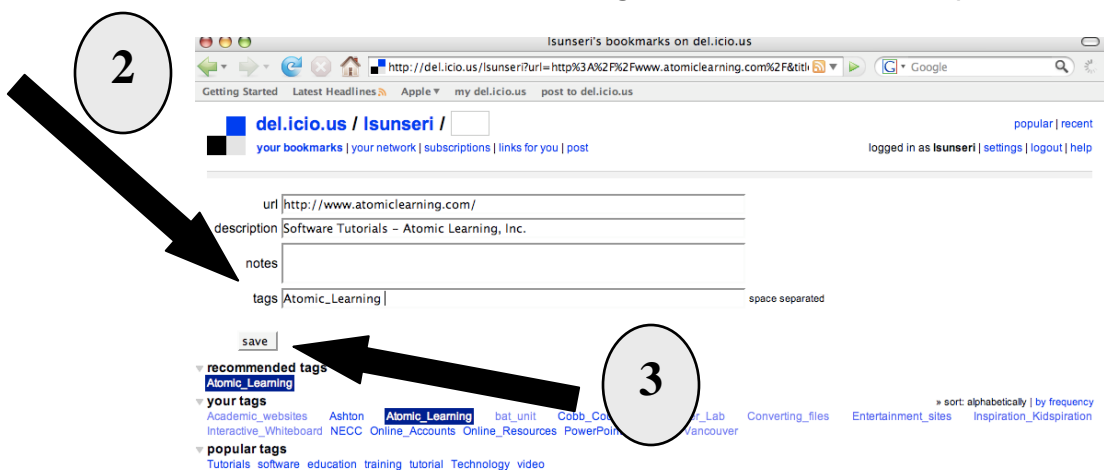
2

lsunseri's bookmarks on del.icio.us

http://del.icio.us/lsunseri?url=http%3A%2F%2Fwww.atomiclearning.com%2F&titl

Google

Getting Started Latest Headlines Apple my del.icio.us post to del.icio.us

del.icio.us / lsunseri /

popular | recent

your bookmarks | your network | subscriptions | links for you | post

logged in as lsunseri | settings | logout | help

url http://www.atomiclearning.com/

description Software Tutorials - Atomic Learning, Inc.

notes

tags Atomic_Learning

space separated

save

recommended tags

Atomic_Learning

3

your tags

» sort: alphabetically | by frequency

Academic_websites Ashton Atomic_Learning bat_unit Cobb_Co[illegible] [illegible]er_Lab Converting_files Entertainment_sites Inspiration_Kidspiration Interactive_Whiteboard NECC Online_Accounts Online_Resources PowerPoi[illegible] Vancouver

popular tags

Tutorials software education training tutorial Technology video